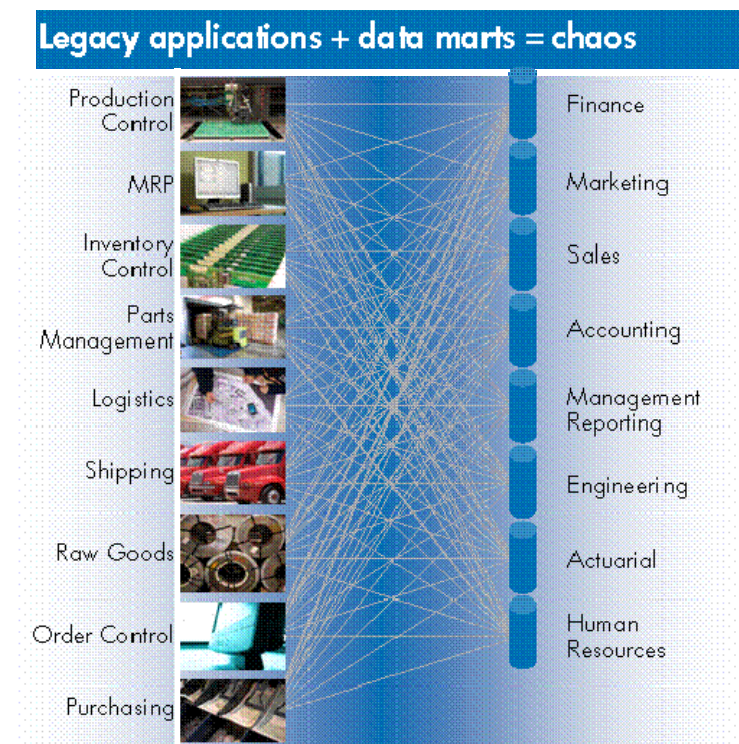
Legacy applications + data marts = chaos

Production Control

MRP

Inventory Control

Parts Management

Logistics

Shipping

Raw Goods

Order Control

Purchasing

Finance

Marketing

Sales

Accounting

Management Reporting

Engineering

Actuarial

Human Resources